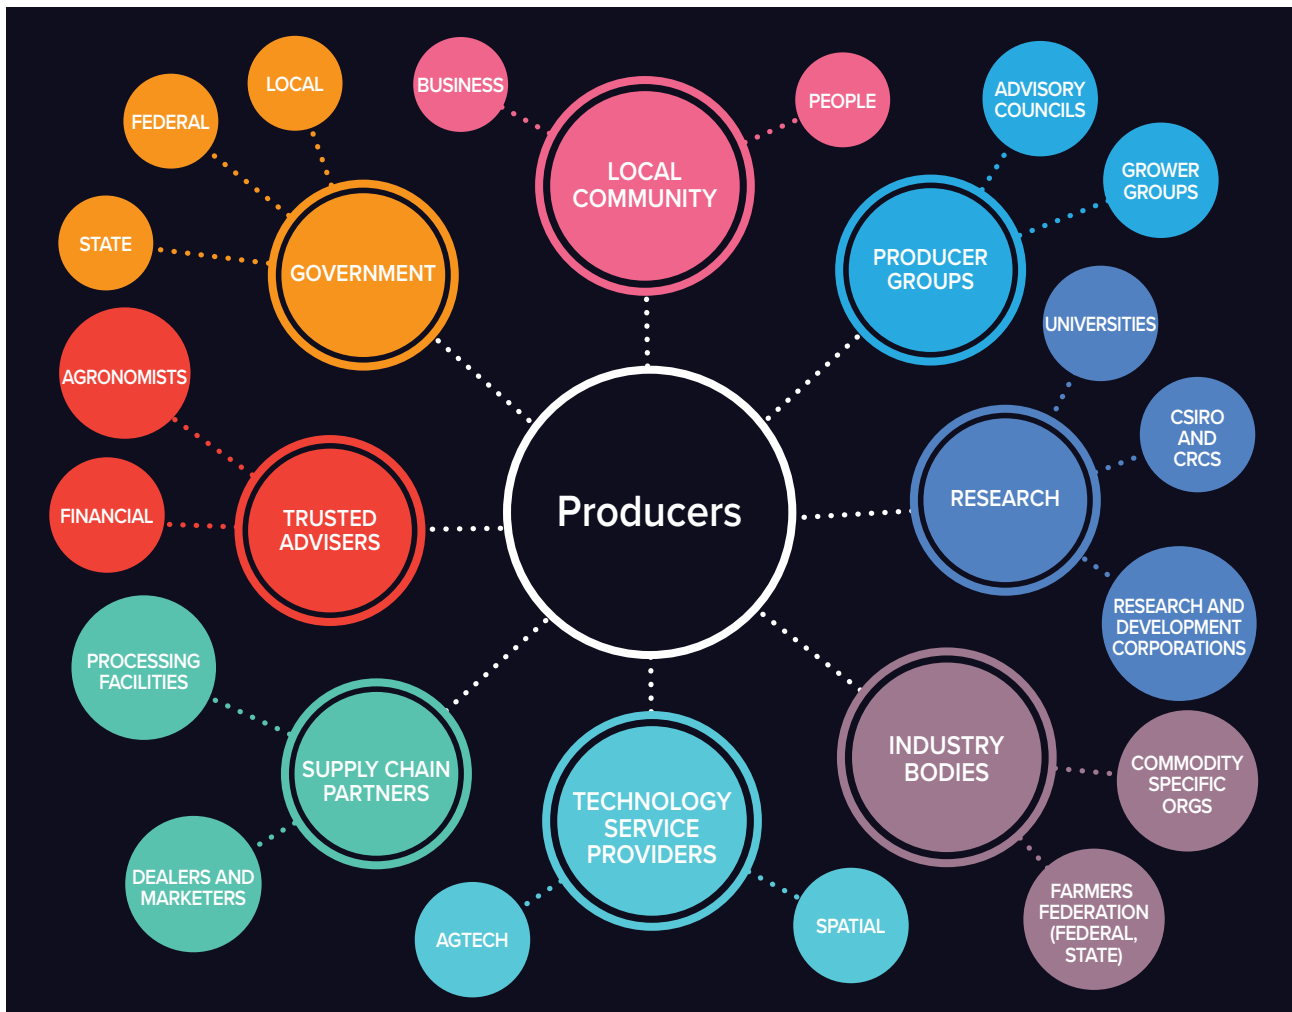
LOCAL

FEDERAL

BUSINESS

PEOPLE

ADVISORY COUNCILS

LOCAL COMMUNITY

GROWER GROUPS

STATE

GOVERNMENT

PRODUCER GROUPS

UNIVERSITIES

AGRONOMISTS

CSIRO AND CRCS

FINANCIAL

TRUSTED ADVISERS

Producers

RESEARCH

RESEARCH AND DEVELOPMENT CORPORATIONS

PROCESSING FACILITIES

INDUSTRY BODIES

SUPPLY CHAIN PARTNERS

TECHNOLOGY SERVICE PROVIDERS

COMMODITY SPECIFIC ORGS

DEALERS AND MARKETERS

SPATIAL

AGTECH

FARMERS FEDERATION (FEDERAL, STATE)